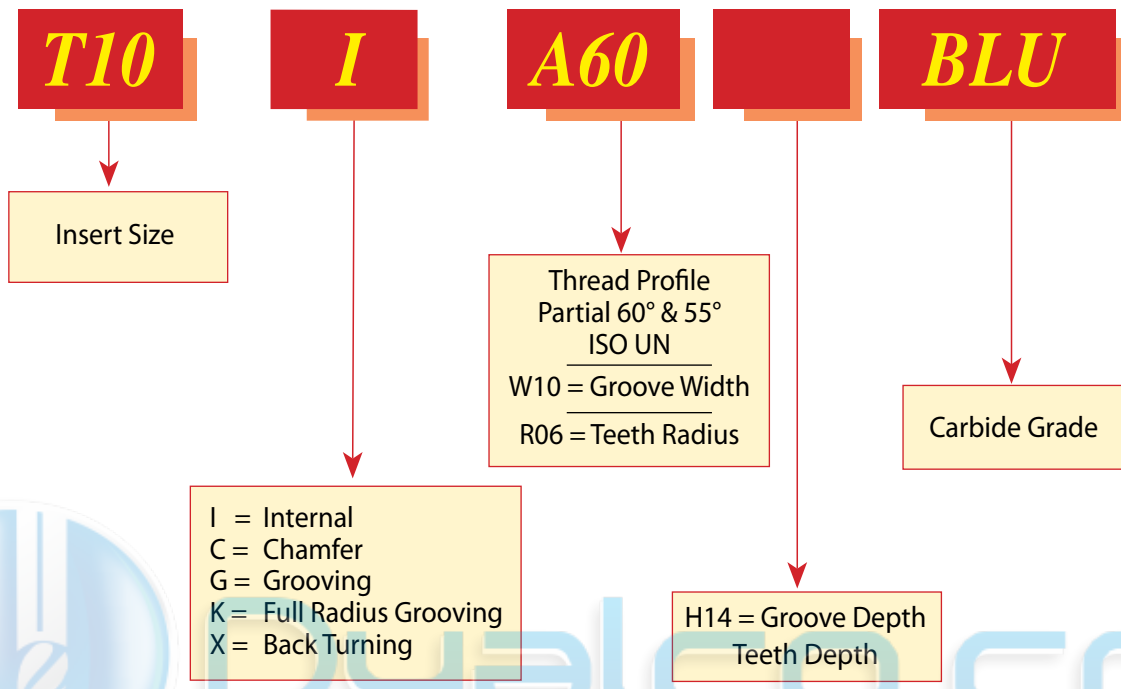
T10

I

A60

BLU

Insert Size

Thread Profile
Partial 60° & 55°
ISO UN

W10 = Groove Width

R06 = Teeth Radius

Carbide Grade

I = Internal
C = Chamfer
G = Grooving
K = Full Radius Grooving
X = Back Turning

H14 = Groove Depth
Teeth Depth